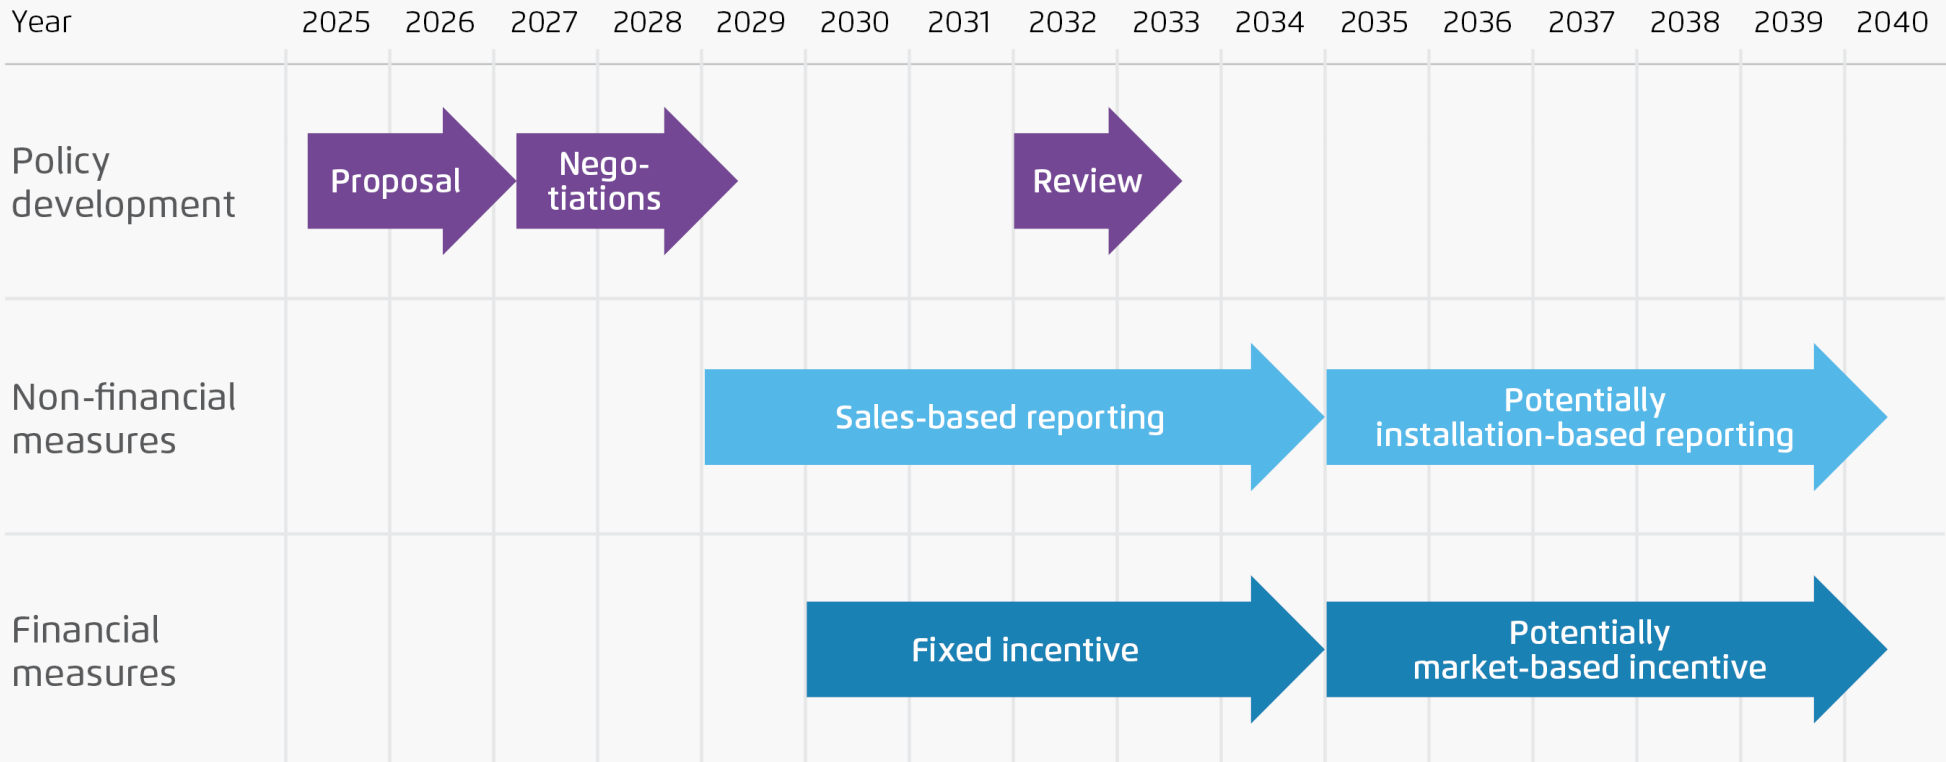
| Year | 2025 | 2026 | 2027 | 2028 | 2029 | 2030 | 2031 | 2032 | 2033 | 2034 | 2035 | 2036 | 2037 | 2038 | 2039 | 2040 |
|---|---|---|---|---|---|---|---|---|---|---|---|---|---|---|---|---|

Policy development
Proposal
Negotiations
Review

Non-financial measures
Sales-based reporting
Potentially installation-based reporting

Financial measures
Fixed incentive
Potentially market-based incentive